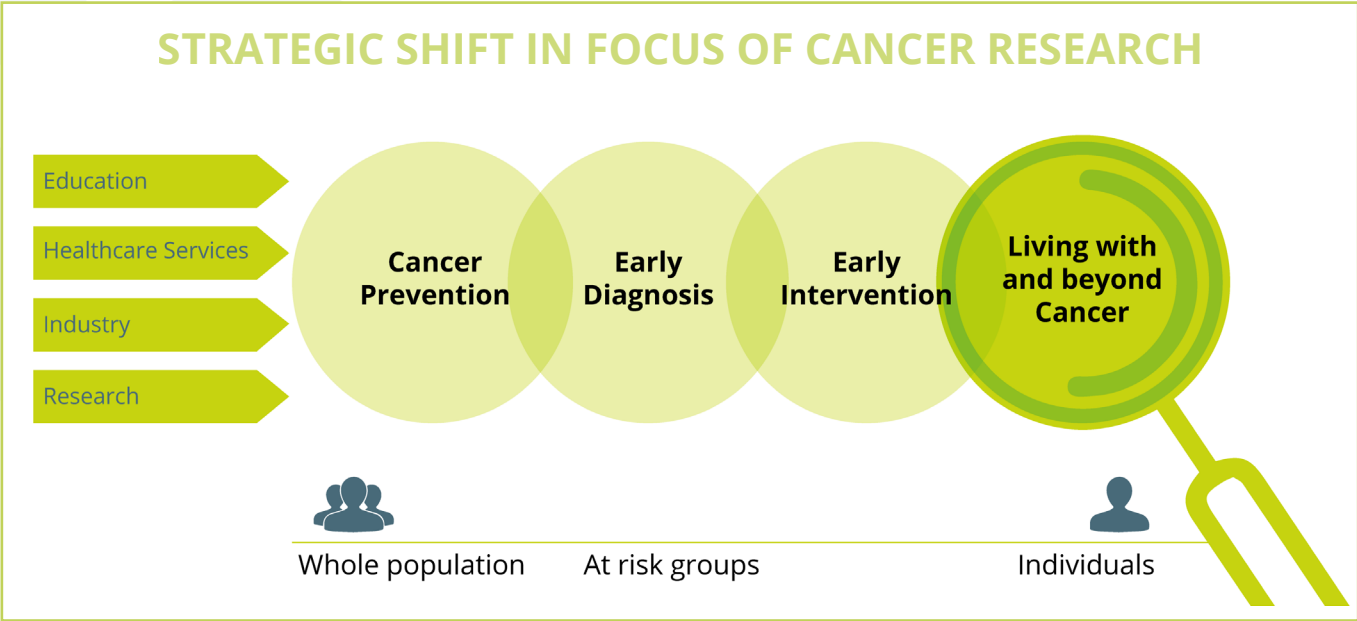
STRATEGIC SHIFT IN FOCUS OF CANCER RESEARCH

Education

Healthcare Services

Industry

Research

Cancer Prevention

Early Diagnosis

Early Intervention

Living with and beyond Cancer

Whole population

At risk groups

Individuals